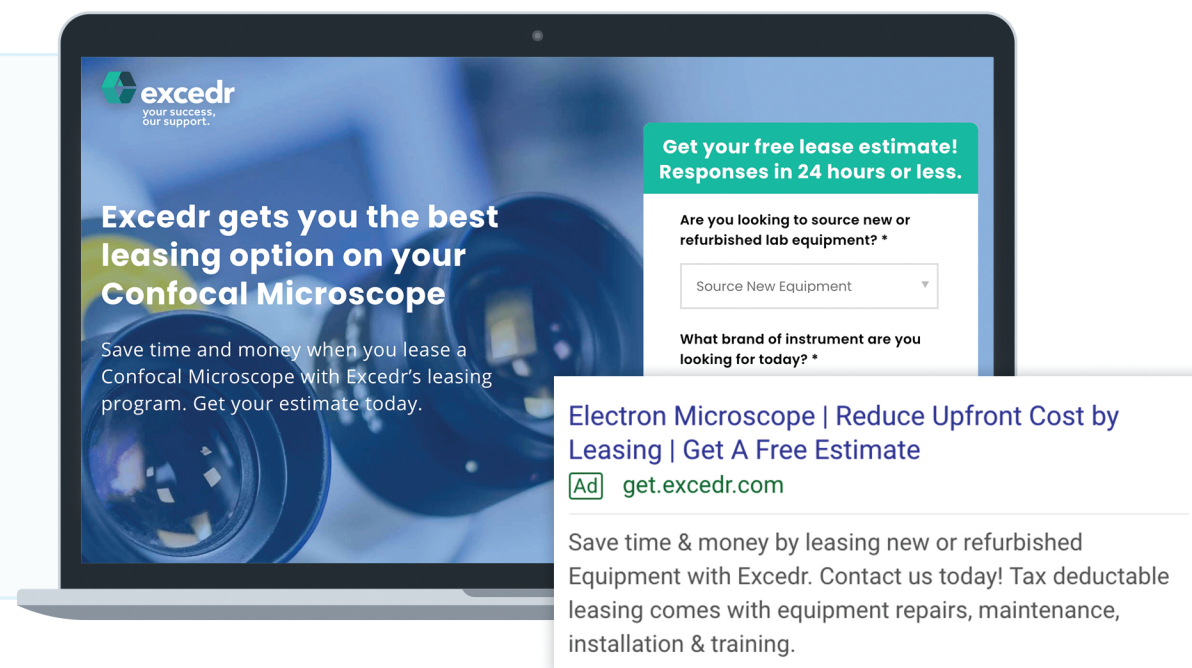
excedr
your success, our support.

Excedr gets you the best leasing option on your Confocal Microscope

Save time and money when you lease a Confocal Microscope with Excedr's leasing program. Get your estimate today.

Get your free lease estimate! Responses in 24 hours or less.

Are you looking to source new or refurbished lab equipment? *

Source New Equipment

What brand of instrument are you looking for today? *

Electron Microscope | Reduce Upfront Cost by Leasing | Get A Free Estimate

Ad get.excedr.com

Save time & money by leasing new or refurbished Equipment with Excedr. Contact us today! Tax deductable leasing comes with equipment repairs, maintenance, installation & training.